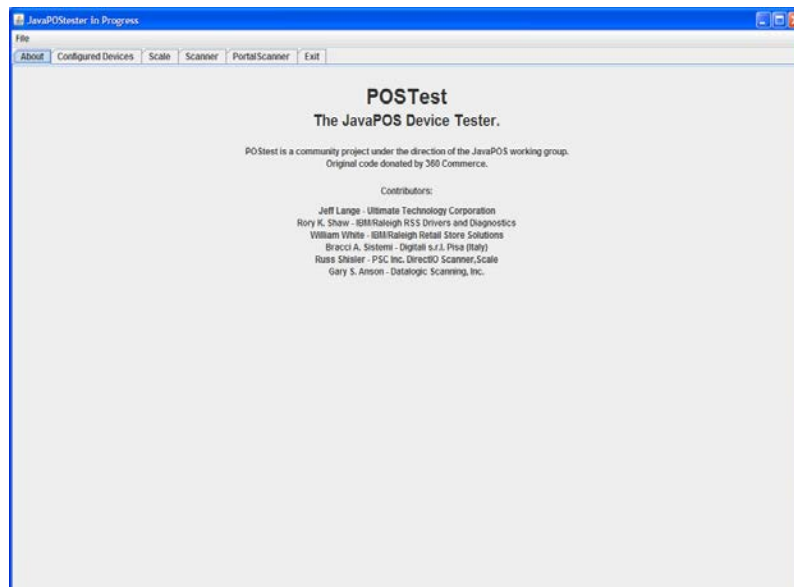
JavaPOStester In Progress

File

About | Configured Devices | Scale | Scanner | PortalScanner | Exit

POSTest

The JavaPOS Device Tester.

POStest is a community project under the direction of the JavaPOS working group.
Original code donated by 360 Commerce.

Contributors:

Jeff Lange - Ultimate Technology Corporation
Rory K. Shaw - IBM/Raleigh RSS Drivers and Diagnostics
William White - IBM/Raleigh Retail Store Solutions
Bracci A. Sistemi - Digitali s.r.l. Pisa (Italy)
Russ Shisler - PSC Inc. DirectIO Scanner,Scale
Gary S. Anson - Datalogic Scanning, Inc.